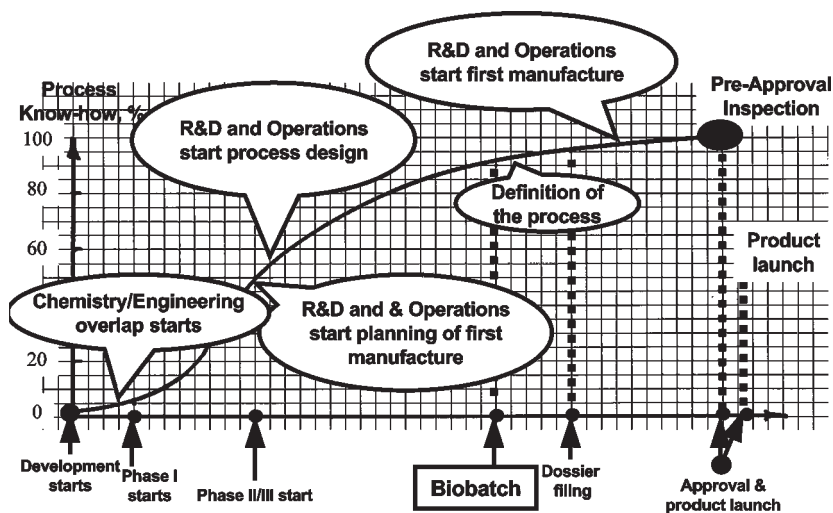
R&D and Operations start first manufacture

Process Know-how, %

Pre-Approval Inspection

R&D and Operations start process design

100

80

60

Definition of the process

Product launch

Chemistry/Engineering overlap starts

R&D and & Operations start planning of first manufacture

20

0

Development starts

Phase I starts

Phase II/III start

Biobatch

Dossier filing

Approval & product launch